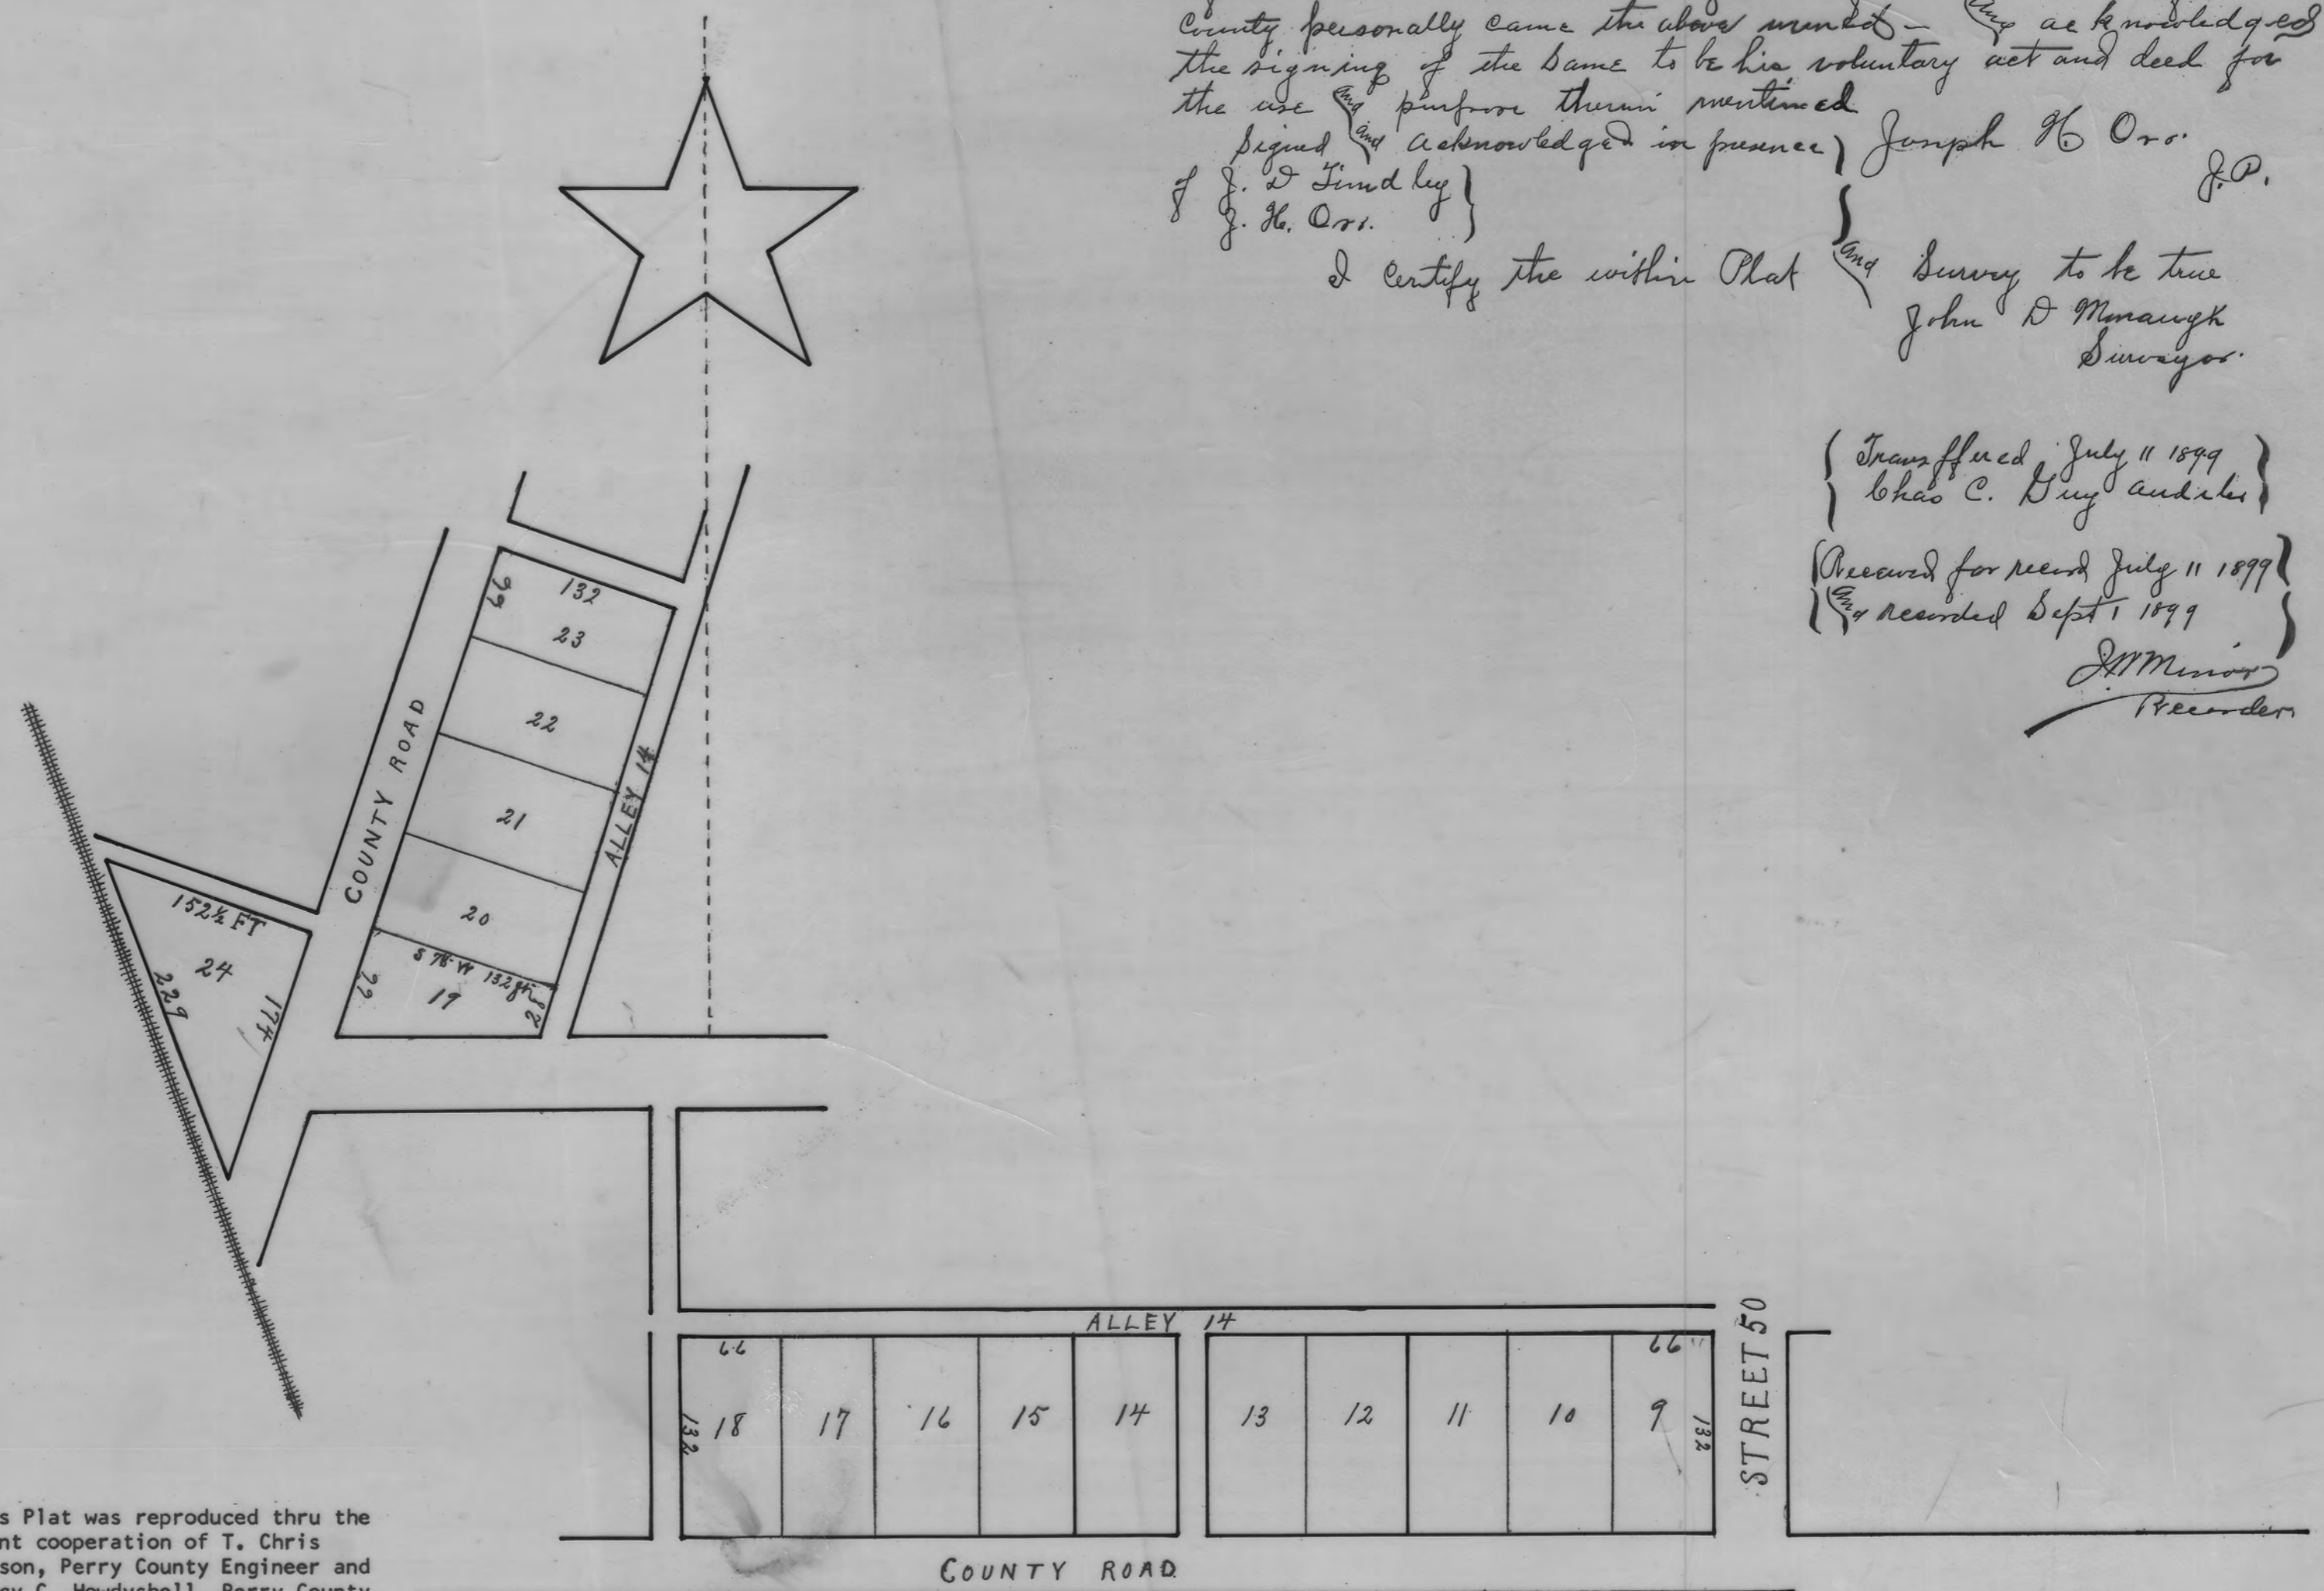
County personally came the above named — and acknowledged the signing of the same to be his voluntary act and deed for the use and purpose therein mentioned
Signed and acknowledged in presence of J. D Findley
J. H. Orr.
Joseph H Orr.
J.P.

I Certify the within Plat and Survey to be true
John D Mmaugh
Surveyor

Transferred July 11 1899
Chas C. Guy auditor

Received for record July 11 1899
and recorded Sept 1 1899
J W Minor
Recorder

132
66
23
22
21
20
S 78 W 132 ft
66
19
28
COUNTY ROAD
ALLEY 14
152½ FT
24
229
174

ALLEY 14
66
66
132
18
17
16
15
14
13
12
11
10
9
132
STREET 50
COUNTY ROAD

s Plat was reproduced thru the nt cooperation of T. Chris son, Perry County Engineer and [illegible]